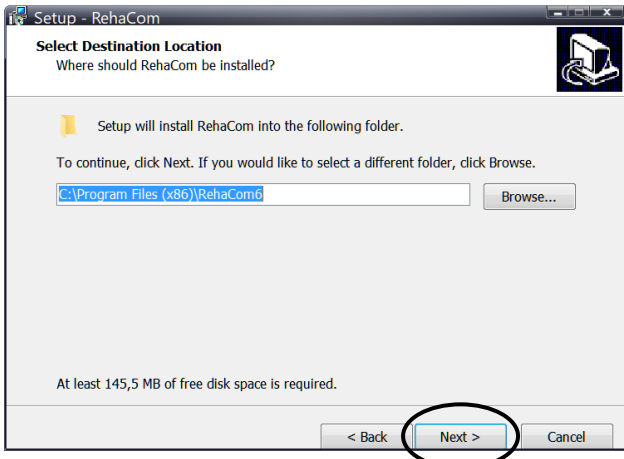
Setup - RehaCom

Select Destination Location
Where should RehaCom be installed?

Setup will install RehaCom into the following folder.

To continue, click Next. If you would like to select a different folder, click Browse.

C:\Program Files (x86)\RehaCom6

Browse...

At least 145,5 MB of free disk space is required.

< Back

Next >

Cancel